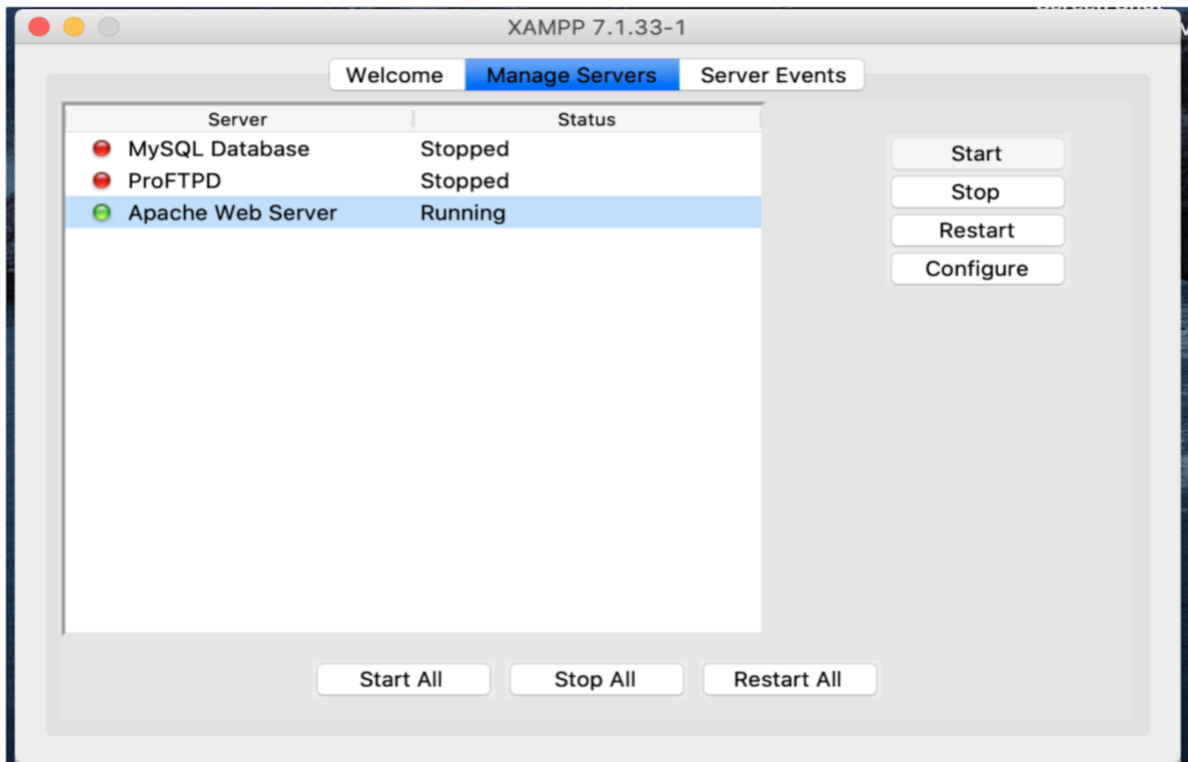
XAMPP 7.1.33-1

Welcome | Manage Servers | Server Events

| Server | Status |
|---|---|
| MySQL Database | Stopped |
| ProFTPD | Stopped |
| Apache Web Server | Running |

Start
Stop
Restart
Configure

Start All
Stop All
Restart All